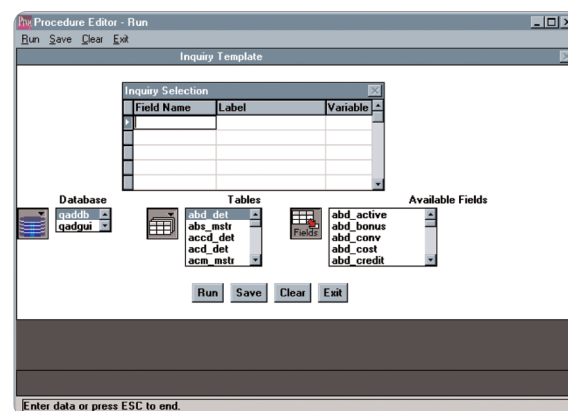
Procedure Editor - Run
Run Save Clear Exit

Inquiry Template

Inquiry Selection

| Field Name | Label | Variable |
|---|---|---|
| | | |

Database
qaddb
qadgui

Tables
abd_det
abs_mstr
accd_det
acd_det
acm_mstr

Fields

Available Fields
abd_active
abd_bonus
abd_conv
abd_cost
abd_credit

Run Save Clear Exit

Enter data or press ESC to end.